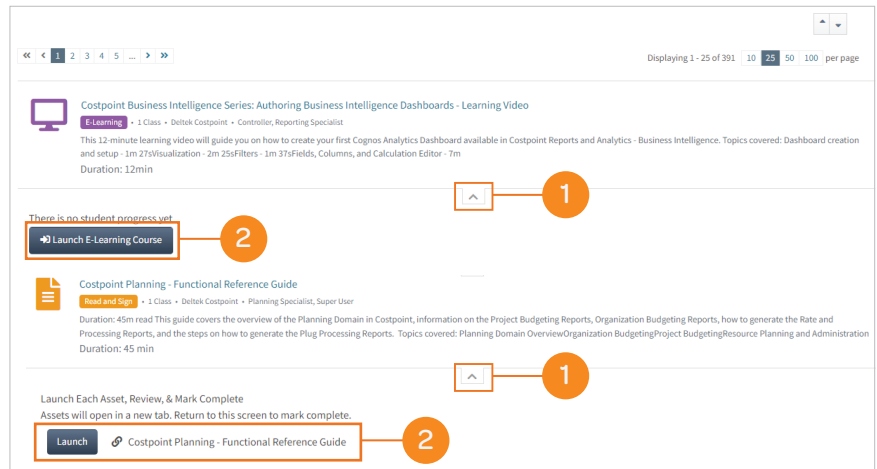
« ‹ 1 2 3 4 5 ... › »

Displaying 1 - 25 of 391 10 25 50 100 per page

Costpoint Business Intelligence Series: Authoring Business Intelligence Dashboards - Learning Video

E-Learning • 1 Class • Deltek Costpoint • Controller, Reporting Specialist

This 12-minute learning video will guide you on how to create your first Cognos Analytics Dashboard available in Costpoint Reports and Analytics - Business Intelligence. Topics covered: Dashboard creation and setup - 1m 27sVisualization - 2m 25sFilters - 1m 37sFields, Columns, and Calculation Editor - 7m

Duration: 12min

1

There is no student progress yet

Launch E-Learning Course

2

Costpoint Planning - Functional Reference Guide

Read and Sign • 1 Class • Deltek Costpoint • Planning Specialist, Super User

Duration: 45m read This guide covers the overview of the Planning Domain in Costpoint, information on the Project Budgeting Reports, Organization Budgeting Reports, how to generate the Rate and Processing Reports, and the steps on how to generate the Plug Processing Reports. Topics covered: Planning Domain OverviewOrganization BudgetingProject BudgetingResource Planning and Administration

Duration: 45 min

1

Launch Each Asset, Review, & Mark Complete

Assets will open in a new tab. Return to this screen to mark complete.

Launch Costpoint Planning - Functional Reference Guide

2